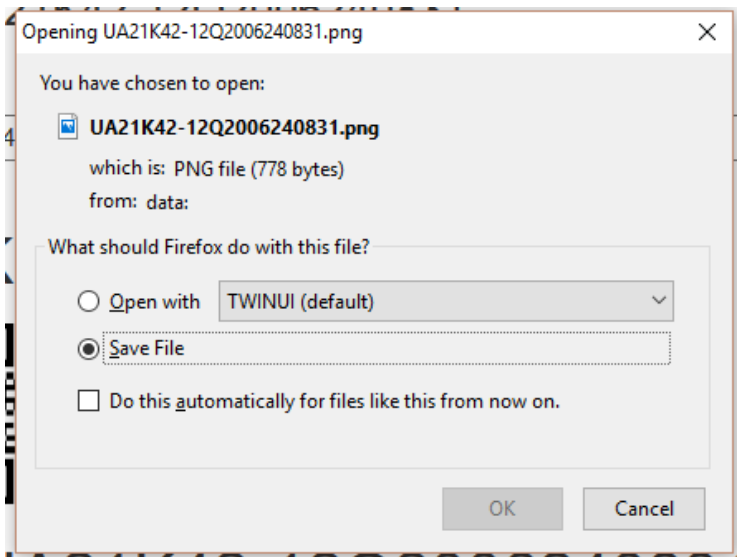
Opening UA21K42-12Q2006240831.png

×

You have chosen to open:

UA21K42-12Q2006240831.png

which is: PNG file (778 bytes)

from: data:

What should Firefox do with this file?

Open with TWINUI (default)

Save File

Do this automatically for files like this from now on.

OK

Cancel